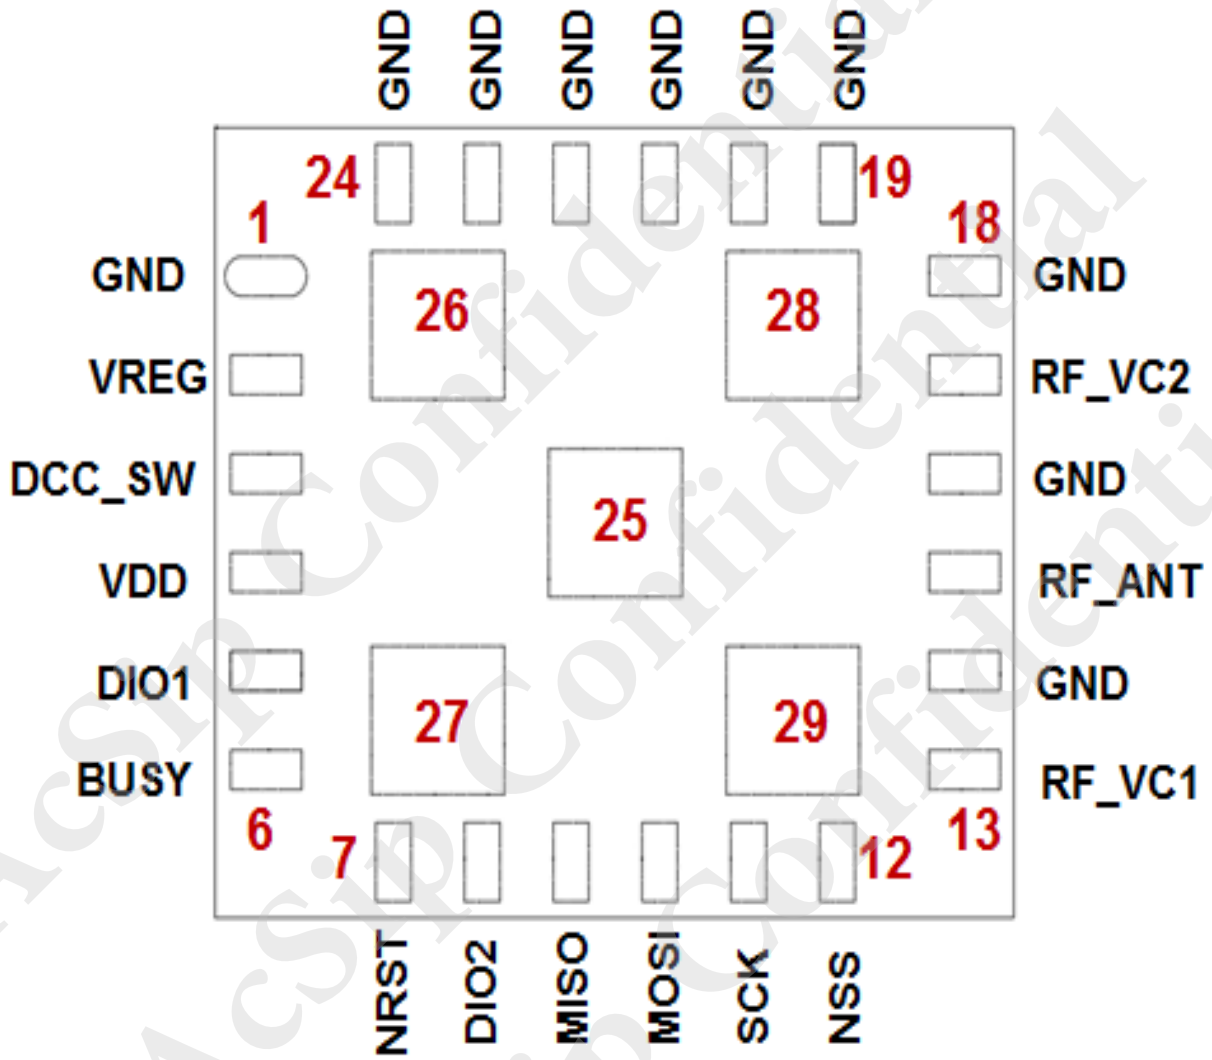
GND GND GND GND GND GND

24 19

1 18

GND GND

26 28

VREG RF_VC2

DCC_SW GND

25

VDD RF_ANT

DIO1 GND

27 29

BUSY RF_VC1

6 7 12 13

NRST DIO2 MISO MOSI SCK NSS

AcSip Confidential
AcSip Confidential
AcSip Confidential